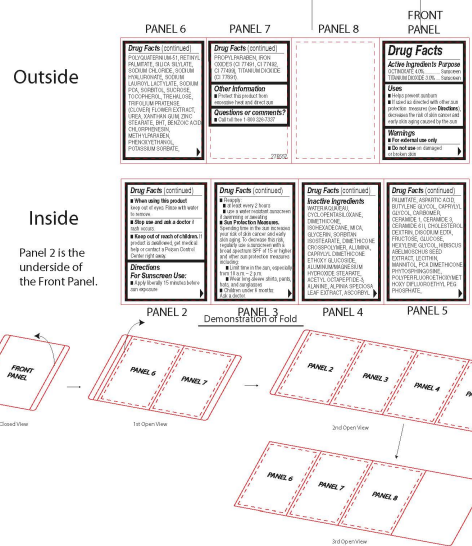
PANEL 6

PANEL 7

PANEL 8

FRONT PANEL

Outside

Drug Facts (continued)
POLYGLYCERYL-3 DIISOSTEARATE, POLYHYDROXYSTEARIC ACID, POLYMETHYLSILSESQUIOXANE, PROPYLENE CARBONATE, SODIUM CHLORIDE, SODIUM CITRATE, SODIUM HYALURONATE, SODIUM LAUROYL LACTYLATE, SODIUM PCA, SORBITOL, SUCROSE, TOCOPHEROL, TREHALOSE, TRIFOLIUM PRATENSE (CLOVER) FLOWER EXTRACT, UREA, XANTHAN GUM, ZINC STEARATE, BHT, BENZOIC ACID, CHLORPHENESIN, METHYLPARABEN, PHENOXYETHANOL, POTASSIUM SORBATE,

Drug Facts (continued)
PROPYLPARABEN, IRON OXIDES (CI 77491, CI 77492, CI 77499), TITANIUM DIOXIDE (CI 77891).
Other Information
■ Protect this product from excessive heat and direct sun
Questions or comments?
■ Call toll free 1-866-326-7337
278852

Drug Facts
Active Ingredients Purpose
OCTINOXATE 4.5%............Sunscreen
TITANIUM DIOXIDE 3.1%.......Sunscreen
Uses
■ Helps prevent sunburn
■ If used as directed with other sun protection measures (see Directions), decreases the risk of skin cancer and early skin aging caused by the sun
Warnings
■ For external use only
■ Do not use on damaged or broken skin

Inside

Panel 2 is the underside of the Front Panel.

Drug Facts (continued)
■ When using this product keep out of eyes. Rinse with water to remove.
■ Stop use and ask a doctor if rash occurs
■ Keep out of reach of children. If product is swallowed, get medical help or contact a Poison Control Center right away.
Directions For Sunscreen Use:
■ Apply liberally 15 minutes before sun exposure

Drug Facts (continued)
■ Reapply:
■ at least every 2 hours
■ use a water resistant sunscreen if swimming or sweating
■ Sun Protection Measures. Spending time in the sun increases your risk of skin cancer and early skin aging. To decrease this risk, regularly use a sunscreen with a broad spectrum SPF of 15 or higher and other sun protection measures including:
■ Limit time in the sun, especially from 10 a.m. – 2 p.m.
■ Wear long-sleeve shirts, pants, hats, and sunglasses
■ Children under 6 months: Ask a doctor

Drug Facts (continued)
Inactive Ingredients
WATER(AQUA/EAU), CYCLOPENTASILOXANE, DIMETHICONE, ISOHEXADECANE, MICA, GLYCERIN, SORBITAN ISOSTEARATE, DIMETHICONE CROSSPOLYMER, ALUMINA, CAPRYLYL DIMETHICONE ETHOXY GLUCOSIDE, ALUMINUM/MAGNESIUM HYDROXIDE STEARATE, ACETYL OCTAPEPTIDE-3, ALANINE, ALPINIA SPECIOSA LEAF EXTRACT, ASCORBYL

Drug Facts (continued)
PALMITATE, ASPARTIC ACID, BUTYLENE GLYCOL, CAPRYLYL GLYCOL, CARBOMER, CERAMIDE 1, CERAMIDE 3, CERAMIDE 6 II, CHOLESTEROL, DEXTRIN, DISODIUM EDTA, FRUCTOSE, GLUCOSE, HEXYLENE GLYCOL, HIBISCUS ABELMOSCHUS SEED EXTRACT, LECITHIN, MANNITOL, PCA DIMETHICONE, PHYTOSPHINGOSINE, POLYPERFLUOROETHOXYMETHOXY DIFLUOROETHYL PEG PHOSPHATE,

PANEL 2

PANEL 3

PANEL 4

PANEL 5

Demonstration of Fold

FRONT PANEL

Closed View

PANEL 6

PANEL 7

1st Open View

PANEL 2

PANEL 3

PANEL 4

2nd Open View

PANEL 6

PANEL 7

PANEL 8

3rd Open View